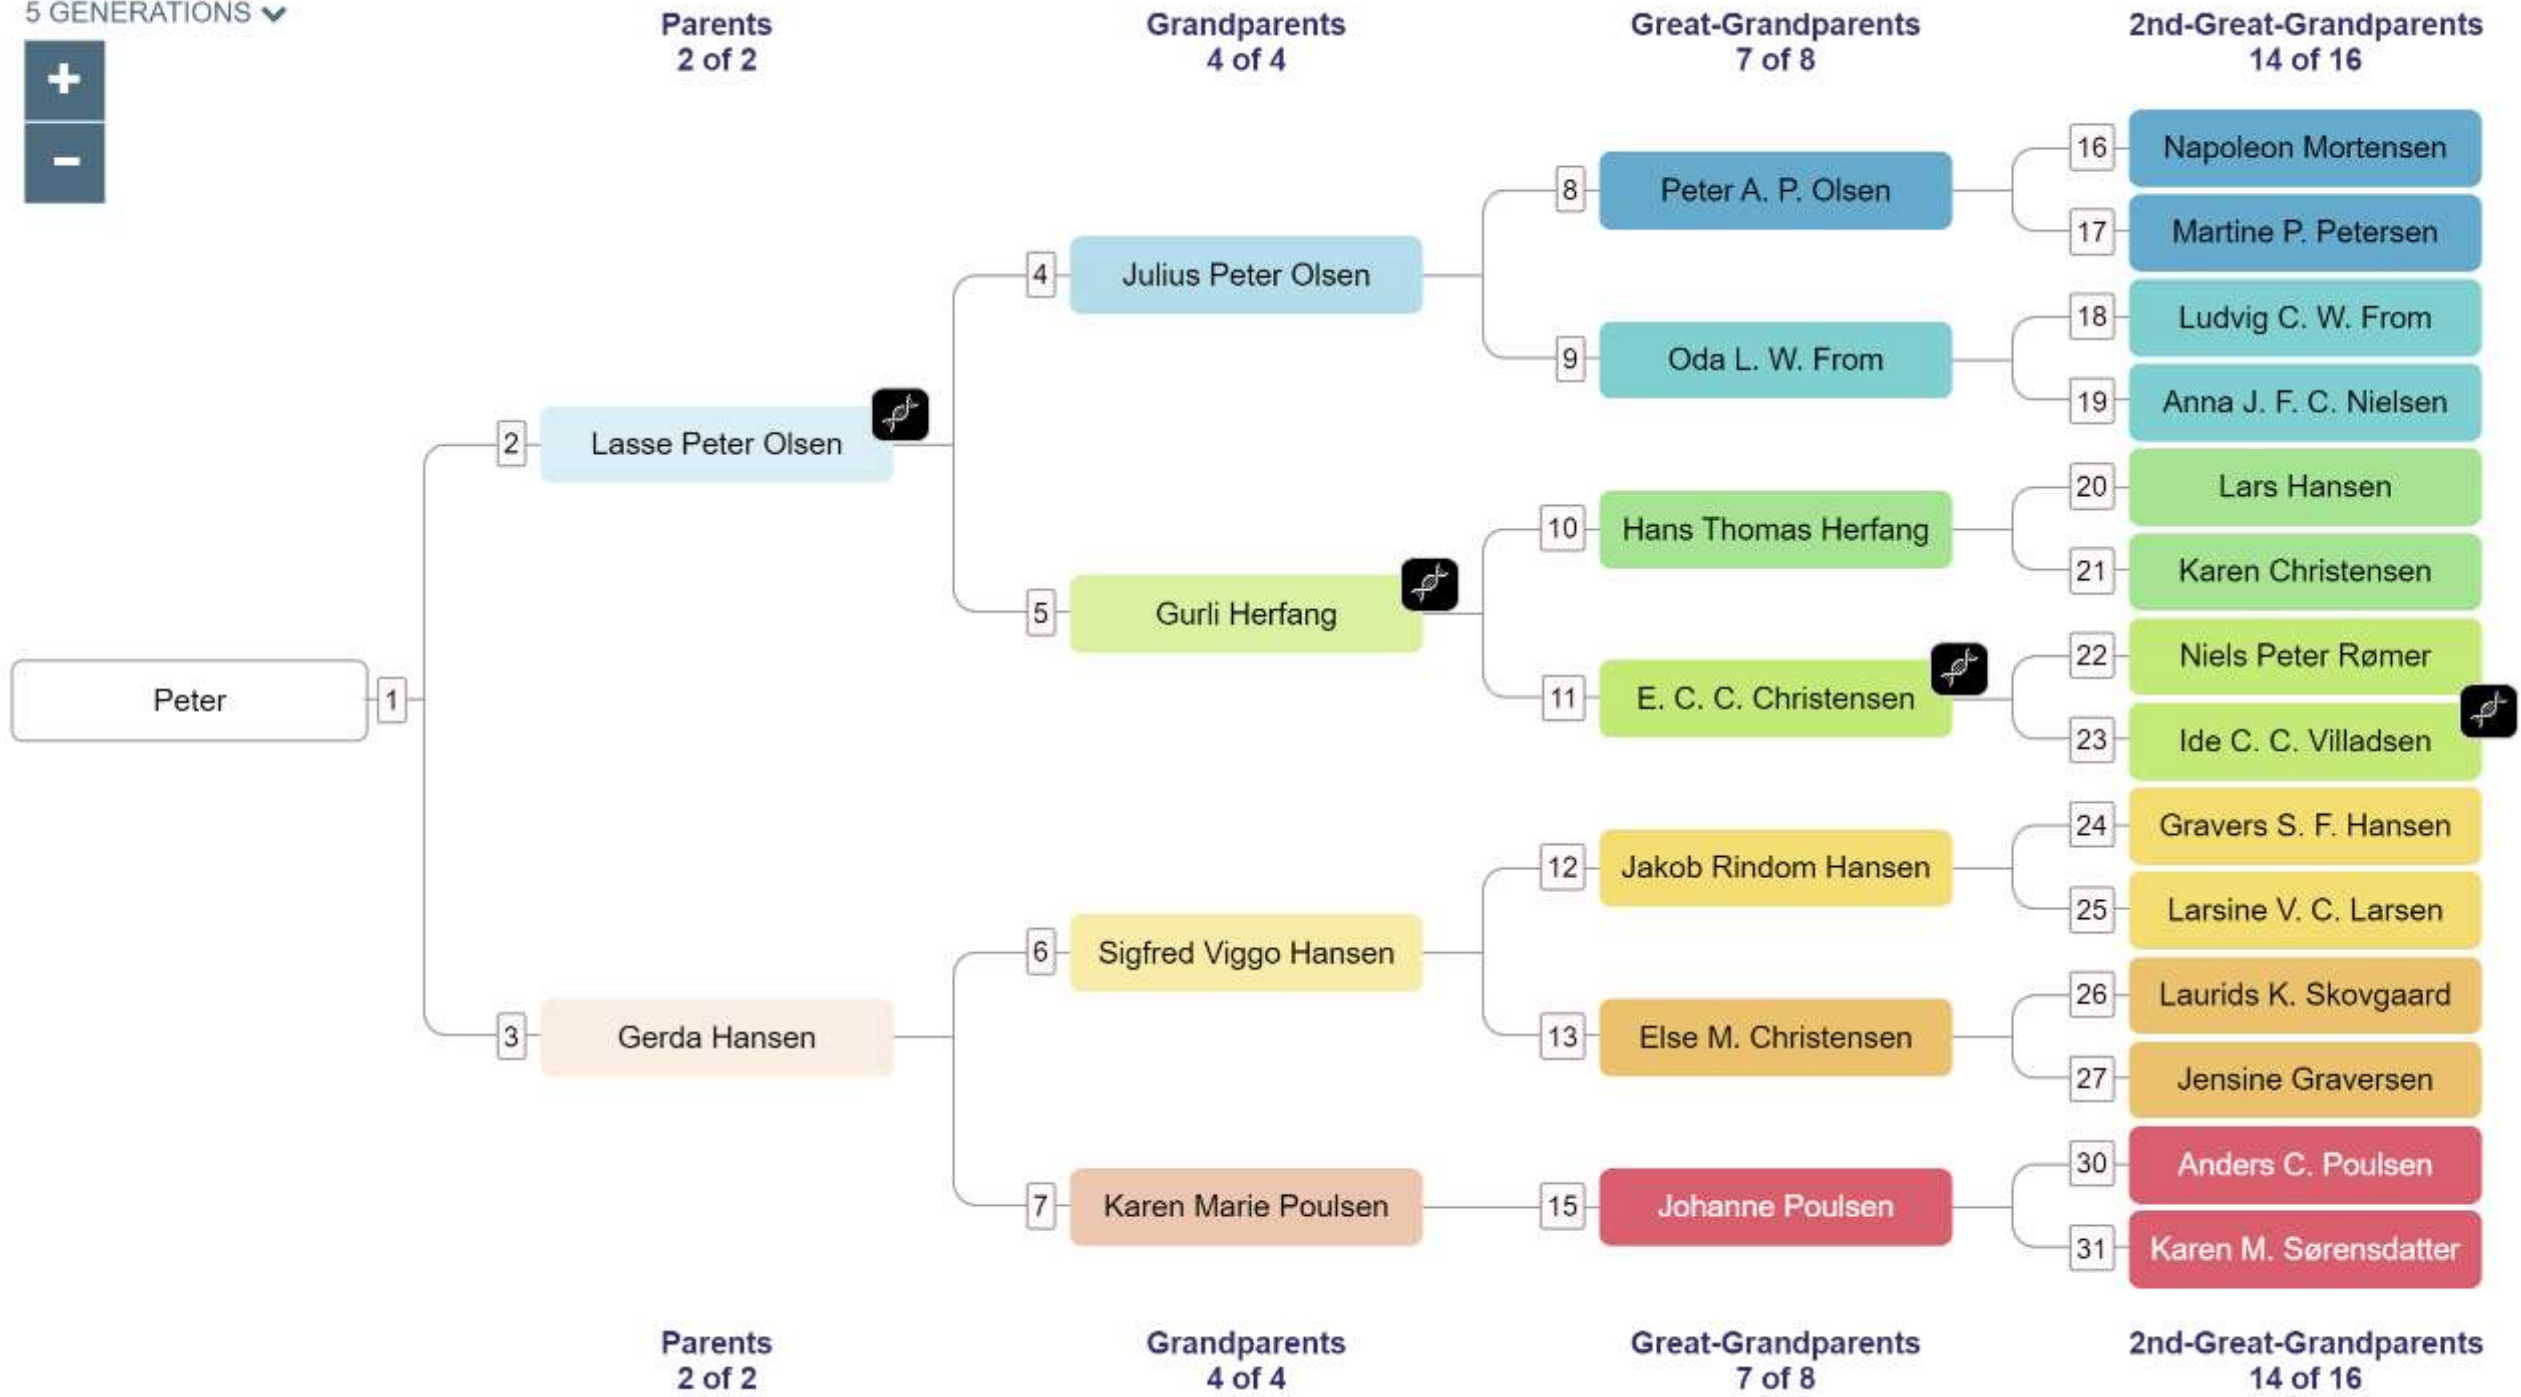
5 GENERATIONS

+
−

Parents
2 of 2

Grandparents
4 of 4

Great-Grandparents
7 of 8

2nd-Great-Grandparents
14 of 16

Peter 1

2 Lasse Peter Olsen

3 Gerda Hansen

4 Julius Peter Olsen

5 Gurli Herfang

6 Sigfred Viggo Hansen

7 Karen Marie Poulsen

8 Peter A. P. Olsen

9 Oda L. W. From

10 Hans Thomas Herfang

11 E. C. C. Christensen

12 Jakob Rindom Hansen

13 Else M. Christensen

15 Johanne Poulsen

16 Napoleon Mortensen

17 Martine P. Petersen

18 Ludvig C. W. From

19 Anna J. F. C. Nielsen

20 Lars Hansen

21 Karen Christensen

22 Niels Peter Rømer

23 Ide C. C. Villadsen

24 Gravers S. F. Hansen

25 Larsine V. C. Larsen

26 Laurids K. Skovgaard

27 Jensine Graversen

30 Anders C. Poulsen

31 Karen M. Sørensdatter

Parents
2 of 2

Grandparents
4 of 4

Great-Grandparents
7 of 8

2nd-Great-Grandparents
14 of 16